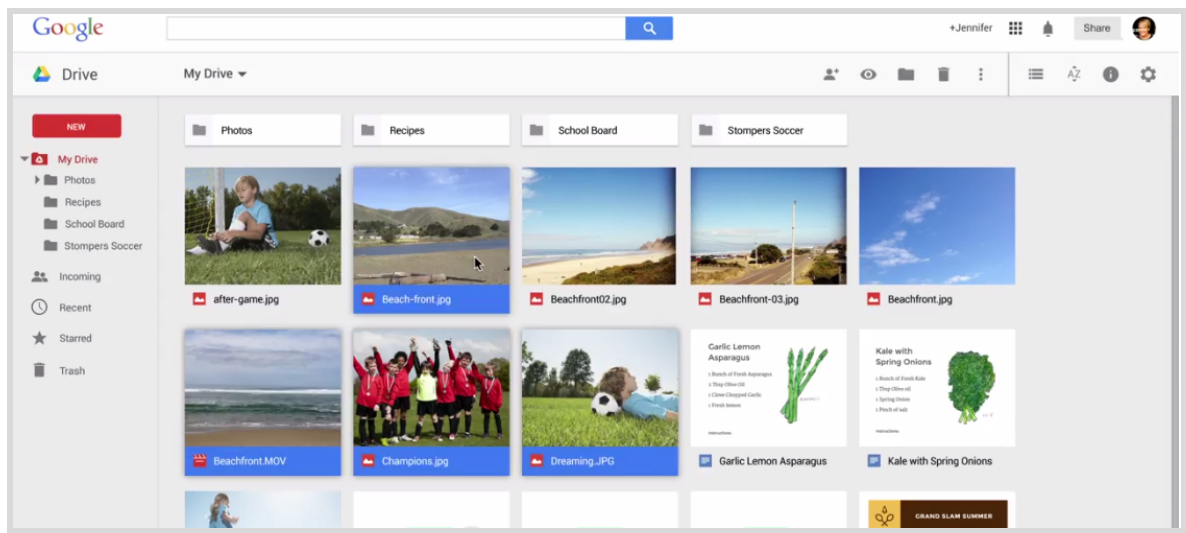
Google

+Jennifer

Share

Drive

My Drive

NEW

My Drive

Photos

Recipes

School Board

Stompers Soccer

Incoming

Recent

Starred

Trash

Photos

Recipes

School Board

Stompers Soccer

after-game.jpg

Beach-front.jpg

Beachfront02.jpg

Beachfront-03.jpg

Beachfront.jpg

Garlic Lemon Asparagus

1 Bunch of Fresh Asparagus
1 Tbsp Olive Oil
2 Clove Chopped Garlic
1 Fresh lemon

Instructions

Kale with Spring Onions

1 Bunch of Fresh Kale
1 Tbsp Olive oil
1 Spring Onion
1 Pinch of salt

Instructions

Beachfront.MOV

Champions.jpg

Dreaming.JPG

Garlic Lemon Asparagus

Kale with Spring Onions

GRAND SLAM SUMMER